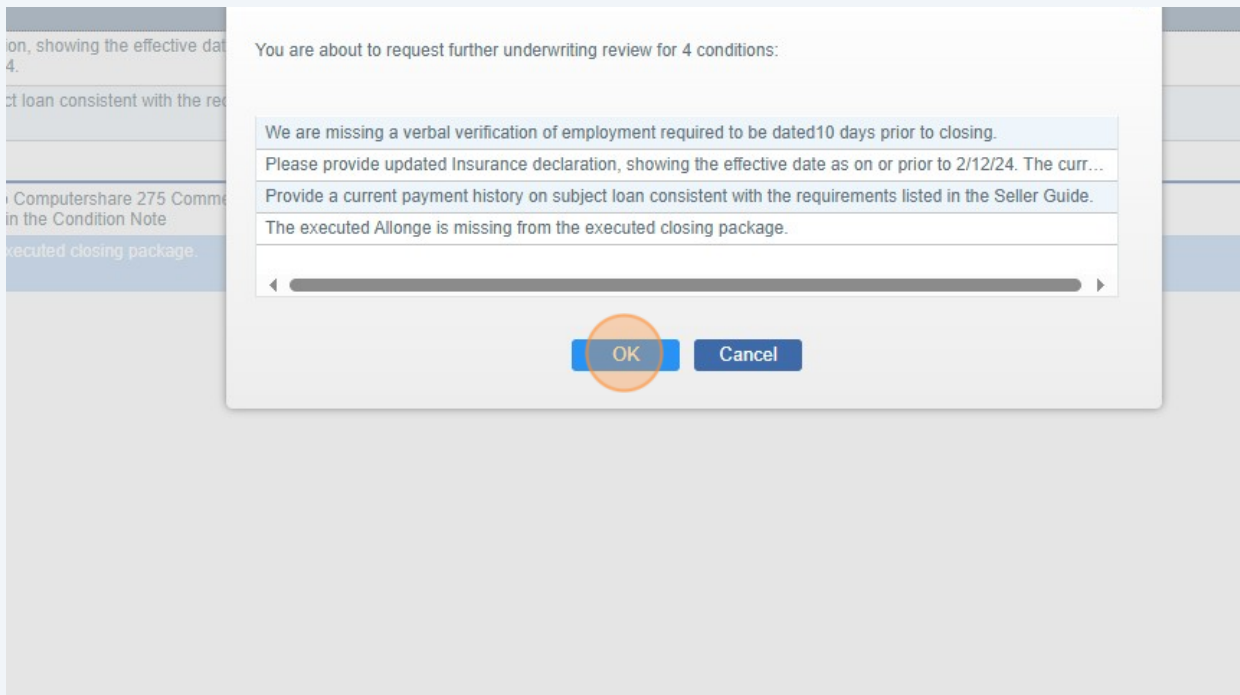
ion, showing the effective dat
4.

ct loan consistent with the re

Computershare 275 Comm
in the Condition Note

xecuted closing package.

You are about to request further underwriting review for 4 conditions:

We are missing a verbal verification of employment required to be dated10 days prior to closing.

Please provide updated Insurance declaration, showing the effective date as on or prior to 2/12/24. The curr...

Provide a current payment history on subject loan consistent with the requirements listed in the Seller Guide.

The executed Allonge is missing from the executed closing package.

OK

Cancel